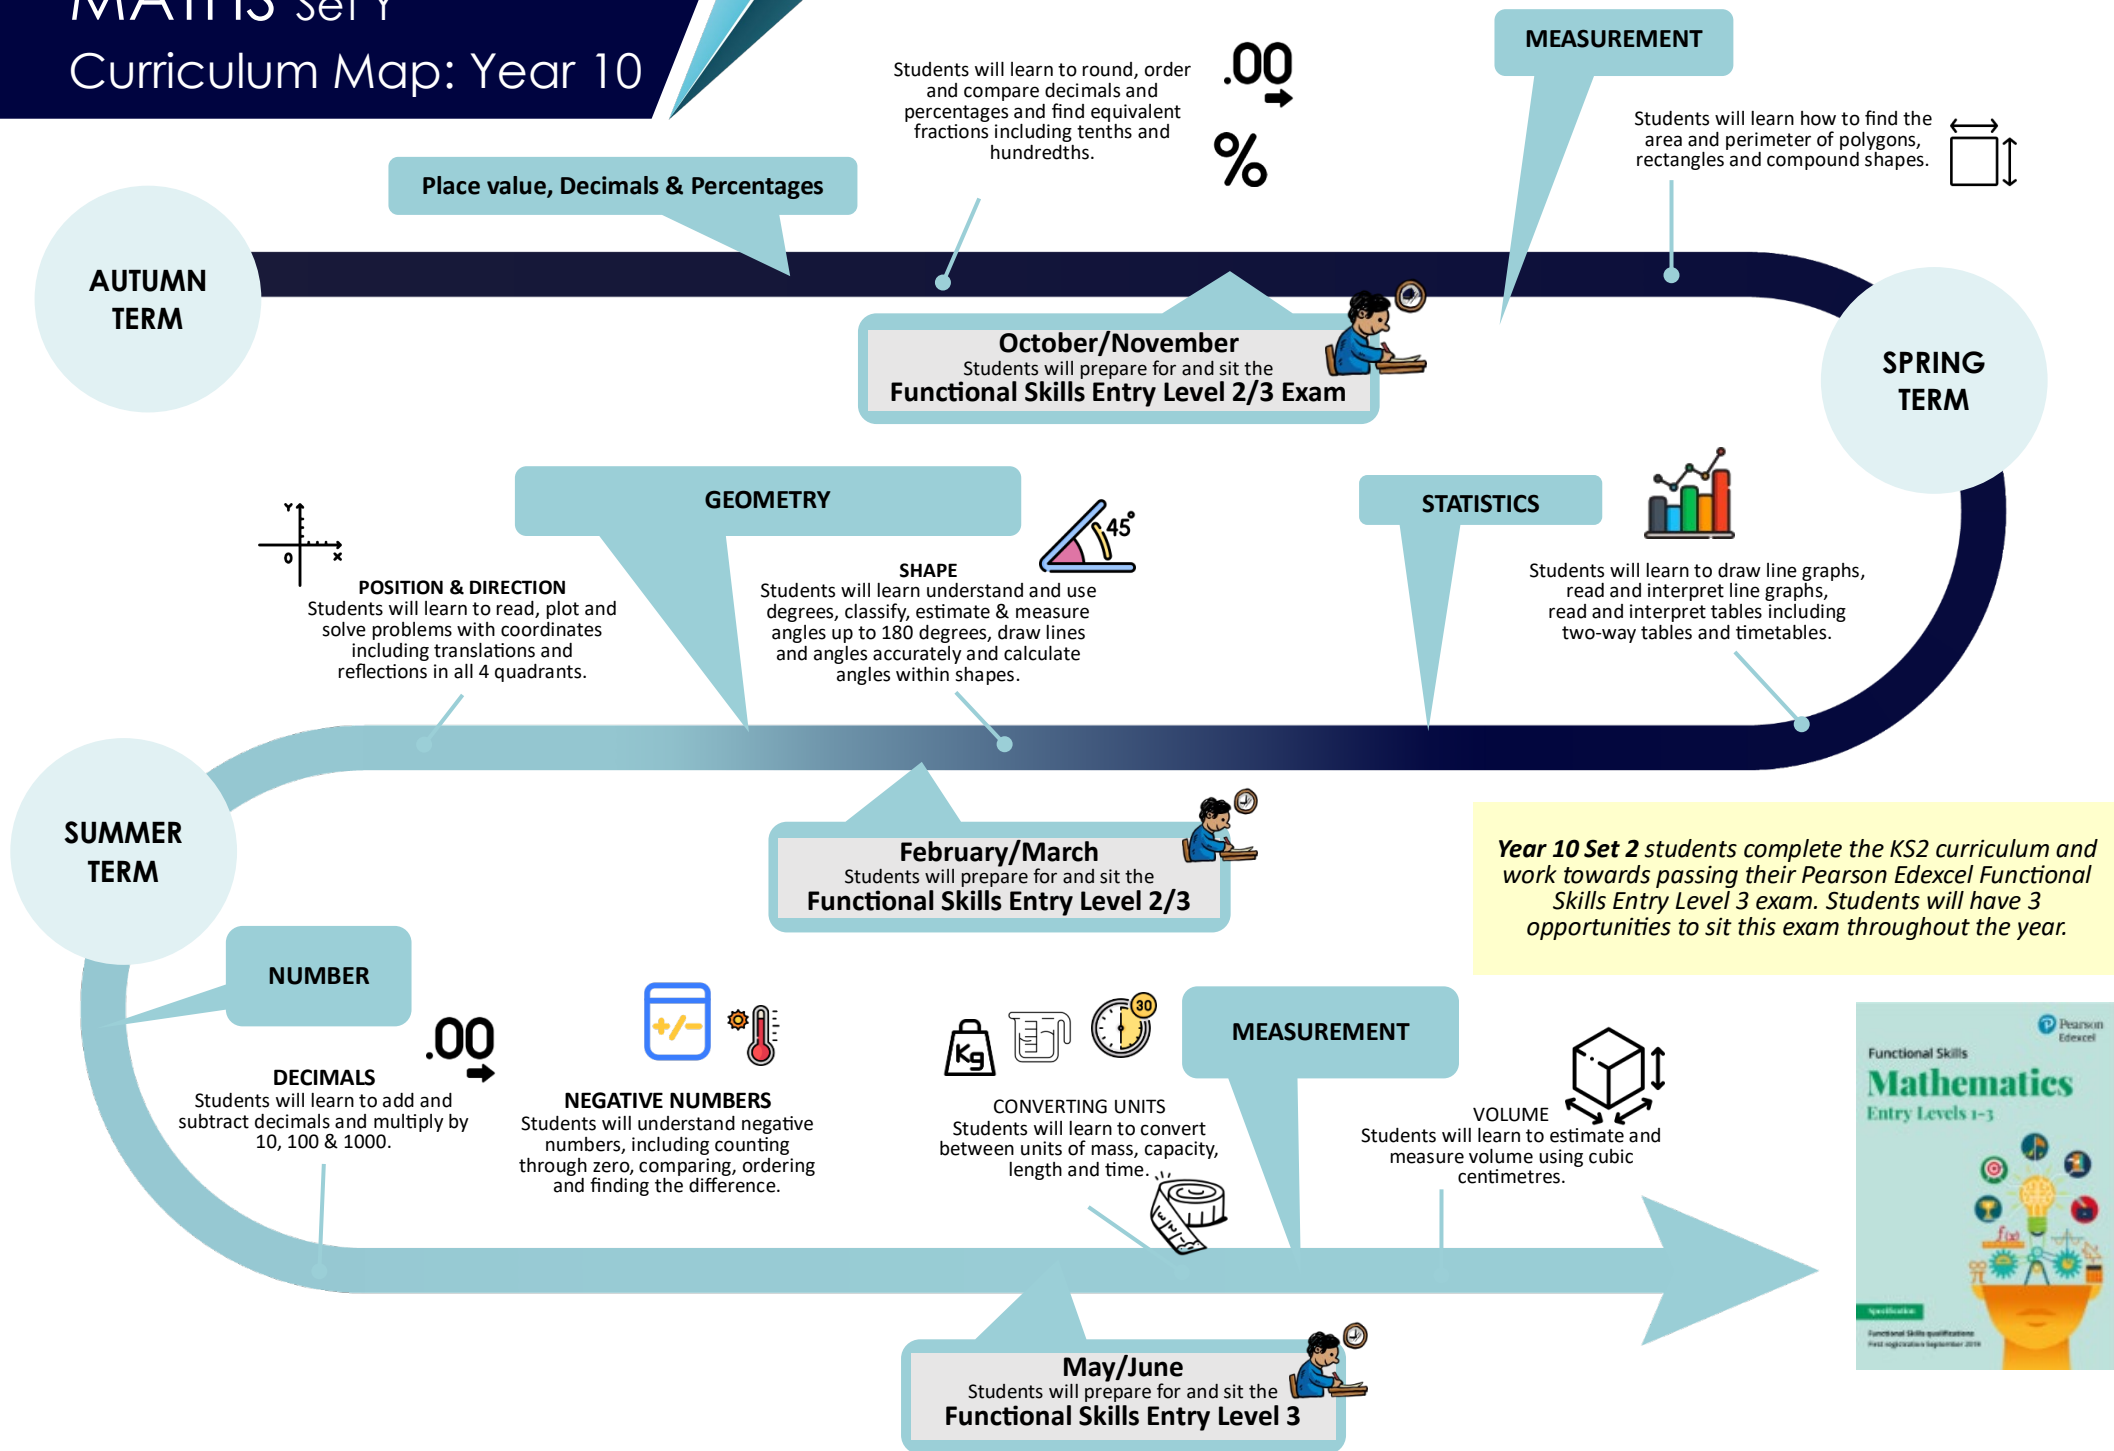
MATHS Set Y
Curriculum Map: Year 10

AUTUMN TERM

Place value, Decimals & Percentages

Students will learn to round, order and compare decimals and percentages and find equivalent fractions including tenths and hundredths.

.00

%

MEASUREMENT

Students will learn how to find the area and perimeter of polygons, rectangles and compound shapes.

October/November
Students will prepare for and sit the
Functional Skills Entry Level 2/3 Exam

SPRING TERM

GEOMETRY

POSITION & DIRECTION
Students will learn to read, plot and solve problems with coordinates including translations and reflections in all 4 quadrants.

Y
0
X

SHAPE
Students will learn understand and use degrees, classify, estimate & measure angles up to 180 degrees, draw lines and angles accurately and calculate angles within shapes.

45°

STATISTICS

Students will learn to draw line graphs, read and interpret line graphs, read and interpret tables including two-way tables and timetables.

SUMMER TERM

February/March
Students will prepare for and sit the
Functional Skills Entry Level 2/3

*Year 10 Set 2 students complete the KS2 curriculum and work towards passing their Pearson Edexcel Functional Skills Entry Level 3 exam. Students will have 3 opportunities to sit this exam throughout the year.*

NUMBER

.00

DECIMALS
Students will learn to add and subtract decimals and multiply by 10, 100 & 1000.

+/−

NEGATIVE NUMBERS
Students will understand negative numbers, including counting through zero, comparing, ordering and finding the difference.

Kg

30

CONVERTING UNITS
Students will learn to convert between units of mass, capacity, length and time.

MEASUREMENT

VOLUME
Students will learn to estimate and measure volume using cubic centimetres.

Pearson Edexcel
Functional Skills
Mathematics
Entry Levels 1-3

May/June
Students will prepare for and sit the
Functional Skills Entry Level 3